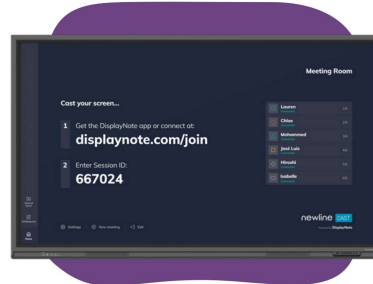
Meeting Room

Cast your screen...

1 Get the DisplayNote app or connect at:
displaynote.com/join

2 Enter Session ID:
667024

Lauren
Chloe
Mohammed
José Luis
Hiroshi
Isabelle

Settings
New meeting
Exit

newline CAST
Powered by DisplayNote